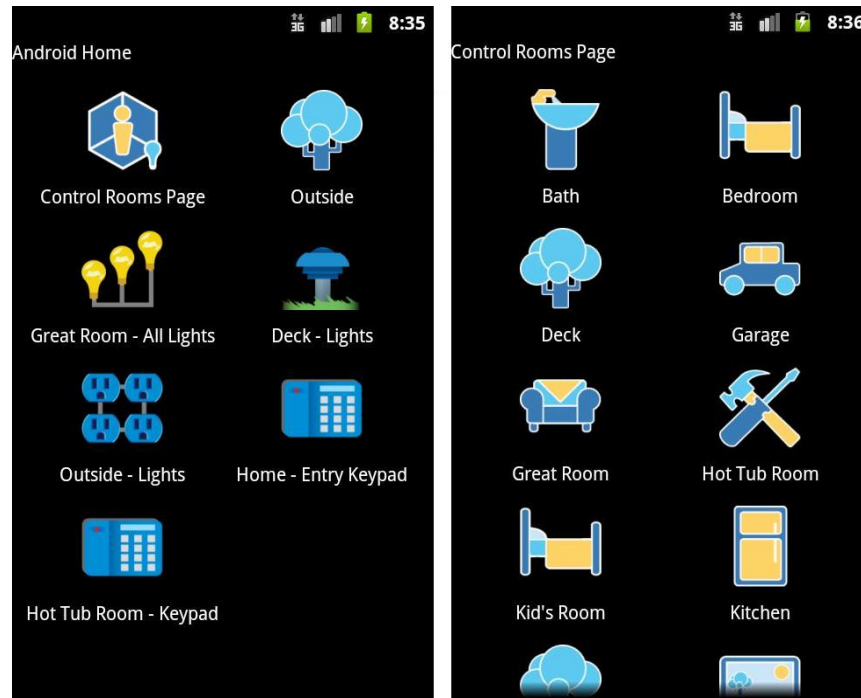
3G 8:35
Android Home

Control Rooms Page
Outside
Great Room - All Lights
Deck - Lights
Outside - Lights
Home - Entry Keypad
Hot Tub Room - Keypad

3G 8:36
Control Rooms Page

Bath
Bedroom
Deck
Garage
Great Room
Hot Tub Room
Kid's Room
Kitchen